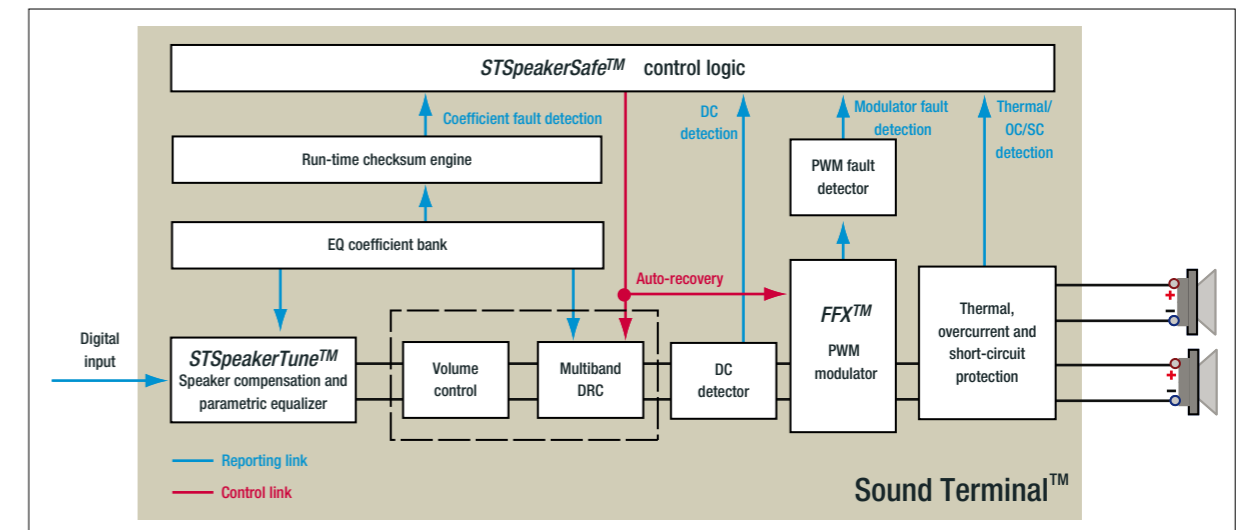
$STSpeakerSafe^{TM}$ control logic

Coefficient fault detection

DC detection

Modulator fault detection

Thermal/ OC/SC detection

Run-time checksum engine

PWM fault detector

EQ coefficient bank

Auto-recovery

$FFX^{TM}$

PWM modulator

Thermal, overcurrent and short-circuit protection

Digital input

$STSpeakerTune^{TM}$

Speaker compensation and parametric equalizer

Volume control

Multiband DRC

DC detector

+

−

+

−

Reporting link

Control link

Sound Terminal™